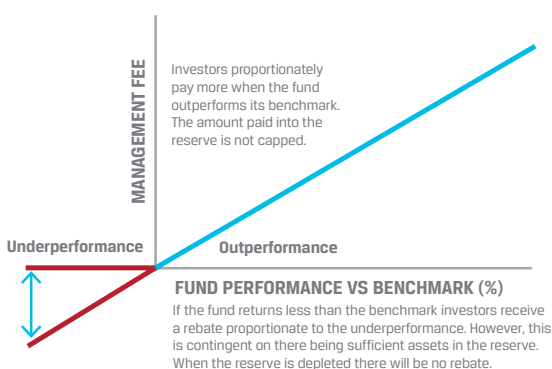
MANAGEMENT FEE

Investors proportionately pay more when the fund outperforms its benchmark. The amount paid into the reserve is not capped.

Underperformance

Outperformance

FUND PERFORMANCE VS BENCHMARK (%)

If the fund returns less than the benchmark investors receive a rebate proportionate to the underperformance. However, this is contingent on there being sufficient assets in the reserve. When the reserve is depleted there will be no rebate.